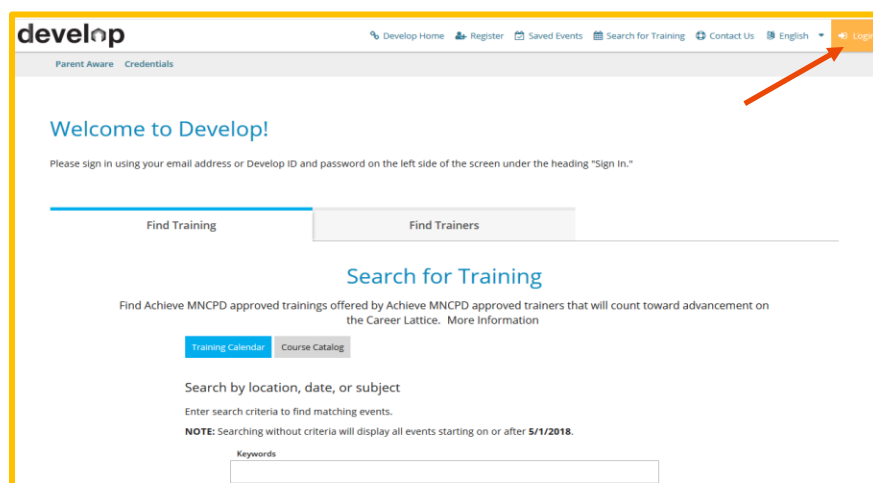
develop

Develop Home Register Saved Events Search for Training Contact Us English Login

Parent Aware Credentials

Welcome to Develop!

Please sign in using your email address or Develop ID and password on the left side of the screen under the heading "Sign In."

Find Training

Find Trainers

Search for Training

Find Achieve MNCPD approved trainings offered by Achieve MNCPD approved trainers that will count toward advancement on the Career Lattice. More Information

Training Calendar Course Catalog

Search by location, date, or subject

Enter search criteria to find matching events.

**NOTE:** Searching without criteria will display all events starting on or after **5/1/2018**.

Keywords